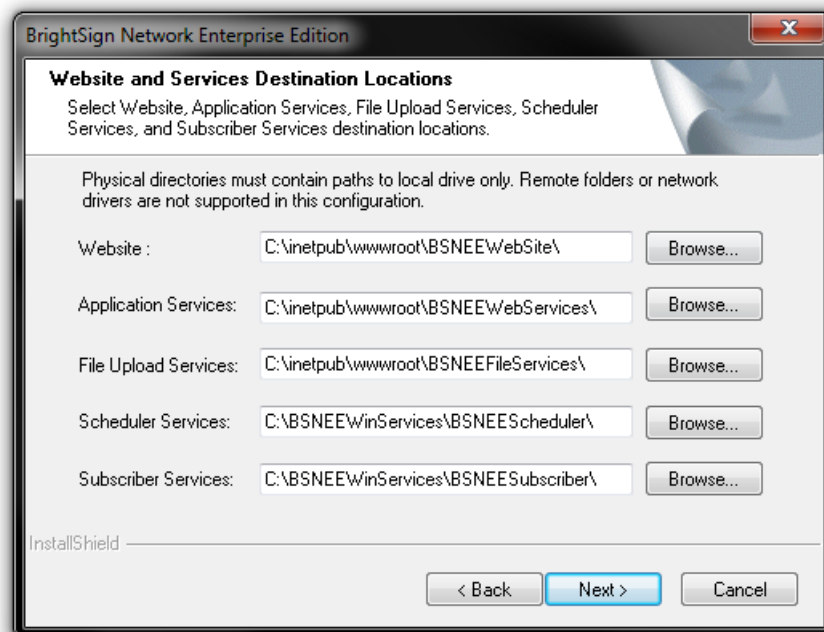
BrightSign Network Enterprise Edition

Website and Services Destination Locations

Select Website, Application Services, File Upload Services, Scheduler Services, and Subscriber Services destination locations.

Physical directories must contain paths to local drive only. Remote folders or network drivers are not supported in this configuration.

Website : C:\inetpub\wwwroot\BSNEEWebSite\ Browse...

Application Services: C:\inetpub\wwwroot\BSNEEWebServices\ Browse...

File Upload Services: C:\inetpub\wwwroot\BSNEEFileServices\ Browse...

Scheduler Services: C:\BSNEEWinServices\BSNEEScheduler\ Browse...

Subscriber Services: C:\BSNEEWinServices\BSNEESubscriber\ Browse...

InstallShield

< Back Next > Cancel